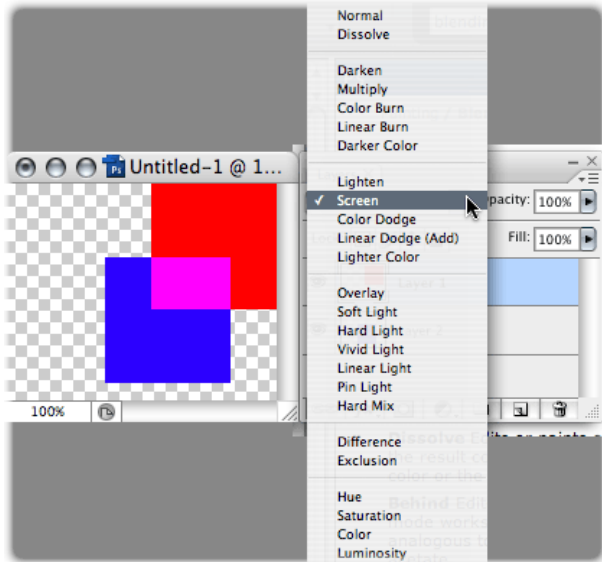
Normal
Dissolve

Darken
Multiply
Color Burn
Linear Burn
Darker Color

Lighten
✓ Screen
Color Dodge
Linear Dodge (Add)
Lighter Color

Overlay
Soft Light
Hard Light
Vivid Light
Linear Light
Pin Light
Hard Mix

Difference
Exclusion

Hue
Saturation
Color
Luminosity

Untitled-1 @ 1...

100%

pacity: 100%

Fill: 100%